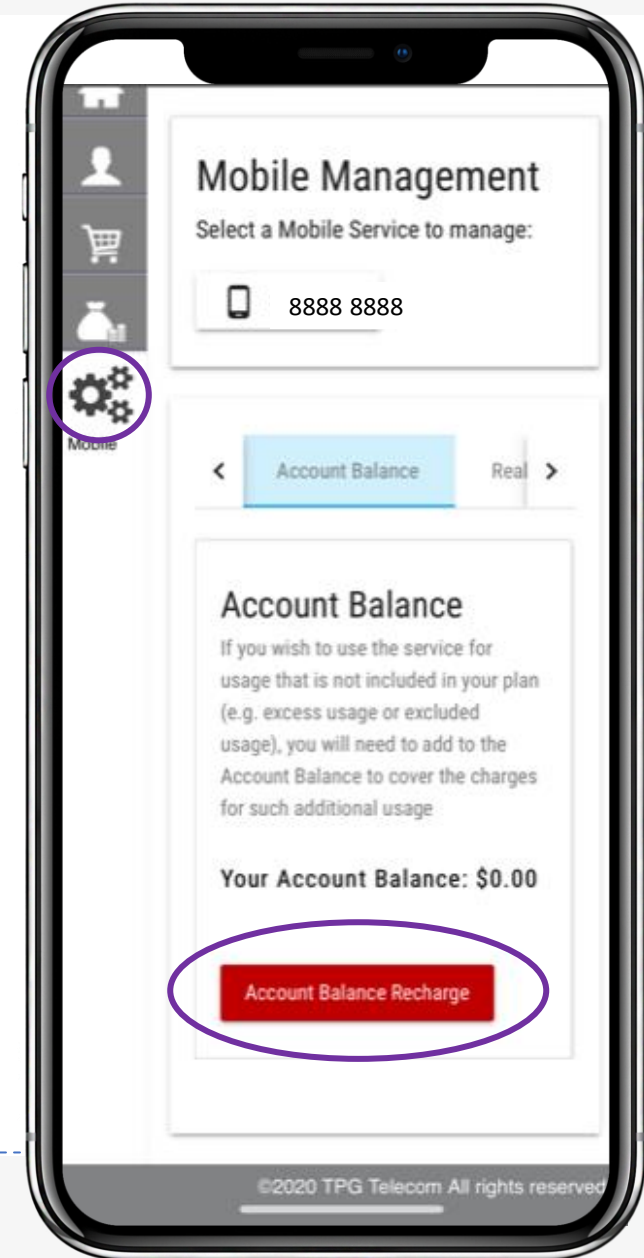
Mobile

Mobile Management

Select a Mobile Service to manage:

8888 8888

<

Account Balance

Real

>

Account Balance

If you wish to use the service for usage that is not included in your plan (e.g. excess usage or excluded usage), you will need to add to the Account Balance to cover the charges for such additional usage

Your Account Balance: $0.00

Account Balance Recharge

©2020 TPG Telecom All rights reserved